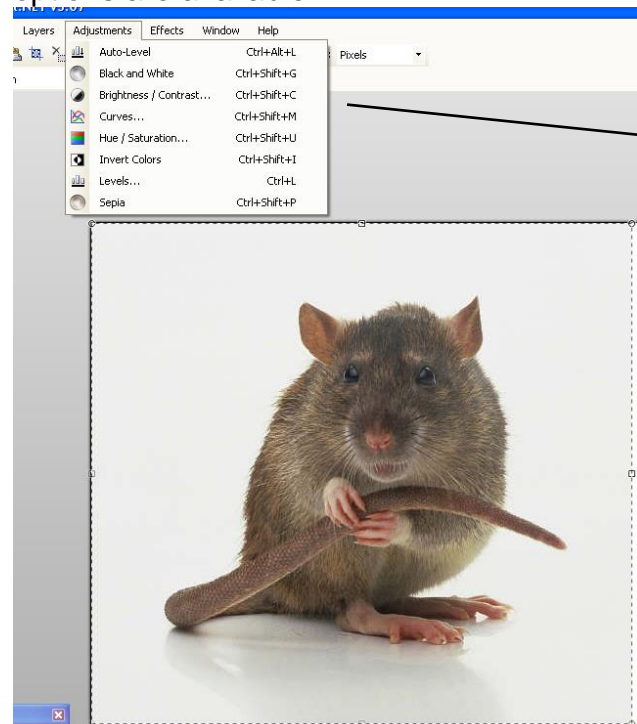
.NET v3.0?

Layers Adjustments Effects Window Help

Pixels

| | |
|---|---|
| Auto-Level | Ctrl+Alt+L |
| Black and White | Ctrl+Shift+G |
| Brightness / Contrast... | Ctrl+Shift+C |
| Curves... | Ctrl+Shift+M |
| Hue / Saturation... | Ctrl+Shift+U |
| Invert Colors | Ctrl+Shift+I |
| Levels... | Ctrl+L |
| Sepia | Ctrl+Shift+P |